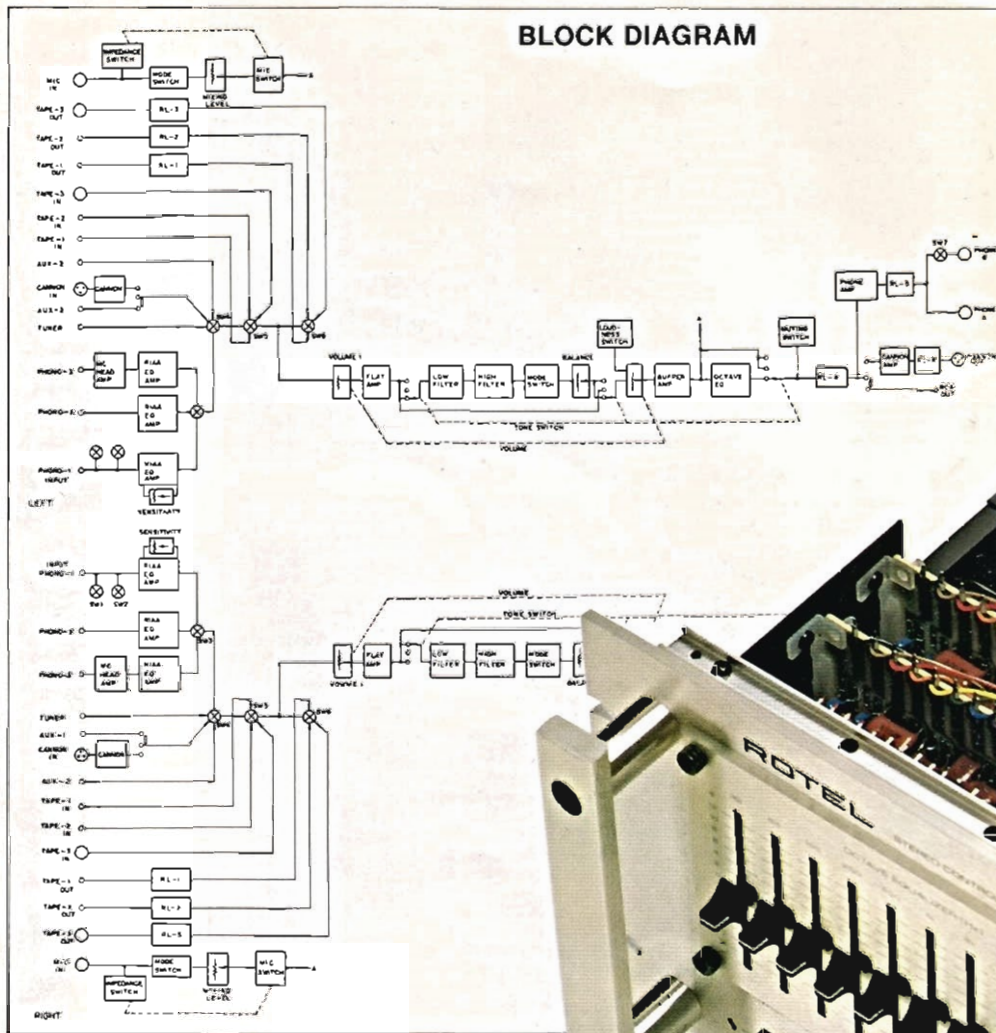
BLOCK DIAGRAM

IMPEDANCE SWITCH
MODE SWITCH
MIXING LEVEL
MIC SWITCH
MIC IN
TAPE-3 OUT
TAPE-2 OUT
TAPE-1 OUT
TAPE-3 IN
TAPE-2 IN
TAPE-1 IN
AUX-2
CANNON IN
CANNON
AUX-1
TUNER
RL-3
RL-2
RL-1
SW4
SW5
SW6
PHONO-3
MC HEAD AMP
RIAA EQ AMP
PHONO-2
PHONO-1 INPUT
SENSITIVITY
LEFT
VOLUME
FLAT AMP
LOW FILTER
HIGH FILTER
MODE SWITCH
BALANCE
LOUDNESS SWITCH
BUFFER AMP
OCTAVE EQ
MUTING SWITCH
RL-6
PHONE AMP
RL-5
SW7
PHONE
CANNON AMP
RL-4
CANNON OUT
RCA OUT
TONE SWITCH
VOLUME

SENSITIVITY
INPUT PHONO-1
SW1
SW2
RIAA EQ AMP
PHONO-2
PHONO-3
MC HEAD AMP
SW3
VOLUME
TONE SWITCH
FLAT AMP
LOW FILTER
HIGH FILTER
MODE SWITCH
BAL
TUNER
AUX-1
CANNON IN
CANNON
SW4
SW5
SW6
AUX-2
TAPE-1 IN
TAPE-2 IN
TAPE-3 IN
TAPE-1 OUT
TAPE-2 OUT
TAPE-3 OUT
RL-1
RL-2
RL-3
MIC IN
MODE SWITCH
MIXING LEVEL
MIC SWITCH
IMPEDANCE SWITCH
RIGHT

ROTEL
STEREO CONTROL
OCTAVE EQUALIZER